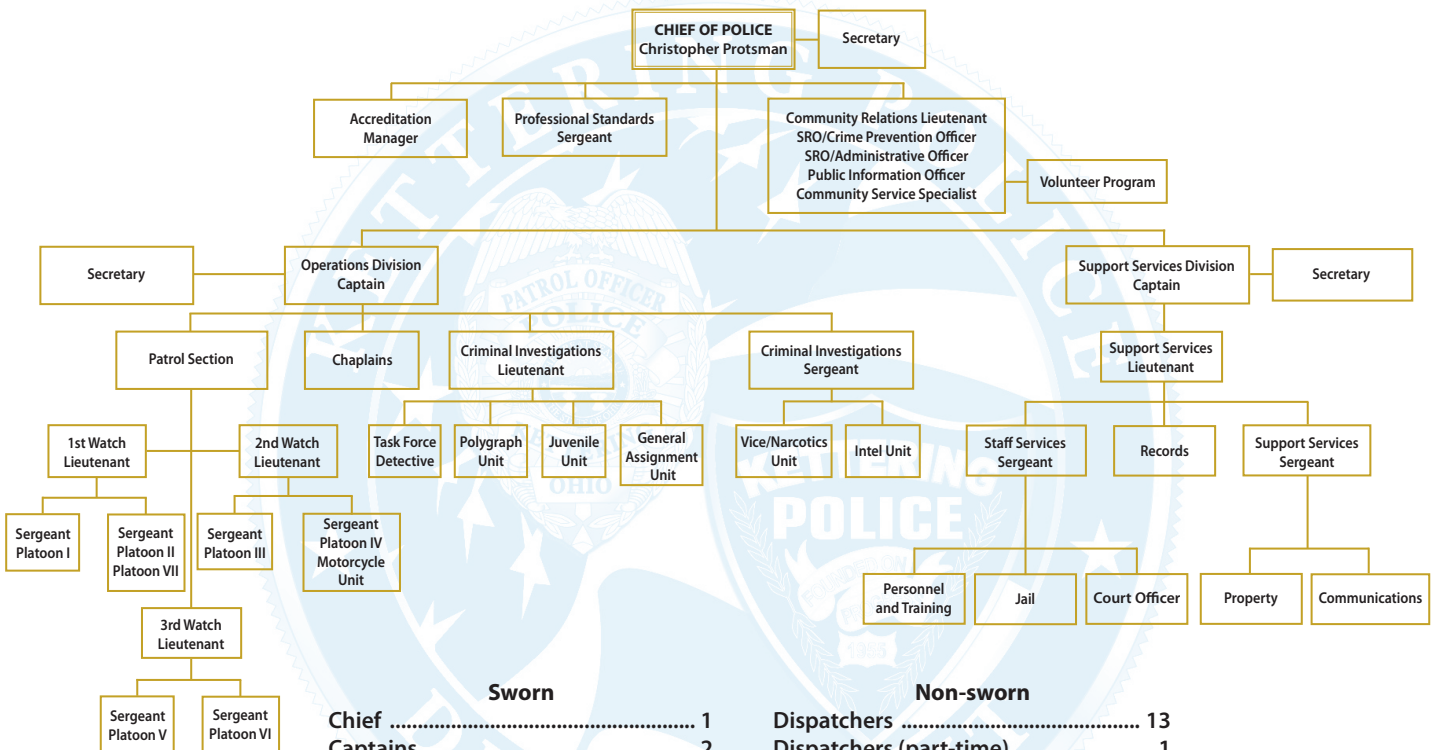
CHIEF OF POLICE
Christopher Protsman

Secretary

Accreditation Manager

Professional Standards Sergeant

Community Relations Lieutenant
SRO/Crime Prevention Officer
SRO/Administrative Officer
Public Information Officer
Community Service Specialist

Volunteer Program

Secretary

Operations Division Captain

Support Services Division Captain

Secretary

Patrol Section

Chaplains

Criminal Investigations Lieutenant

Criminal Investigations Sergeant

Support Services Lieutenant

1st Watch Lieutenant

2nd Watch Lieutenant

Task Force Detective

Polygraph Unit

Juvenile Unit

General Assignment Unit

Vice/Narcotics Unit

Intel Unit

Staff Services Sergeant

Records

Support Services Sergeant

Sergeant Platoon I

Sergeant Platoon II Platoon VII

Sergeant Platoon III

Sergeant Platoon IV Motorcycle Unit

Personnel and Training

Jail

Court Officer

Property

Communications

3rd Watch Lieutenant

Sergeant Platoon V

Sergeant Platoon VI

Sworn
Chief ........................................................ 1
Captains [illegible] 2

Non-sworn
Dispatchers .......................................... 13
Dispatchers (part-time) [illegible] 1